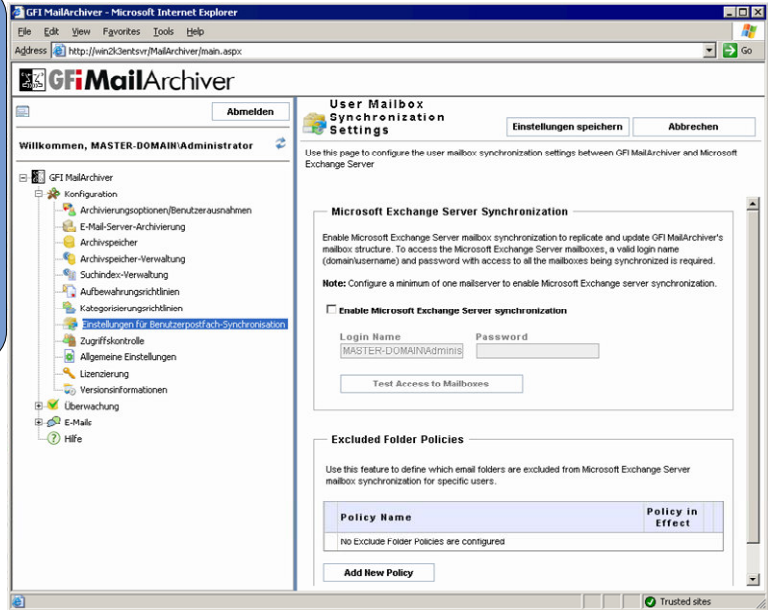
GFI MailArchiver - Microsoft Internet Explorer

File Edit View Favorites Tools Help

Address http://win2k3entsvr/MailArchiver/main.aspx Go

GFi MailArchiver

Abmelden

Willkommen, MASTER-DOMAIN\Administrator

GFI MailArchiver
Konfiguration
Archivierungsoptionen/Benutzerausnahmen
E-Mail-Server-Archivierung
Archivspeicher
Archivspeicher-Verwaltung
Suchindex-Verwaltung
Aufbewahrungsrichtlinien
Kategorisierungsrichtlinien
Einstellungen für Benutzerpostfach-Synchronisation
Zugriffskontrolle
Allgemeine Einstellungen
Lizenzierung
Versionsinformationen
Überwachung
E-Mails
Hilfe

User Mailbox Synchronization Settings

Einstellungen speichern Abbrechen

Use this page to configure the user mailbox synchronization settings between GFI MailArchiver and Microsoft Exchange Server

Microsoft Exchange Server Synchronization

Enable Microsoft Exchange Server mailbox synchronization to replicate and update GFI MailArchiver's mailbox structure. To access the Microsoft Exchange Server mailboxes, a valid login name (domain\username) and password with access to all the mailboxes being synchronized is required.

Note: Configure a minimum of one mailserver to enable Microsoft Exchange server synchronization.

Enable Microsoft Exchange Server synchronization

Login Name Password
MASTER-DOMAIN\Adminis

Test Access to Mailboxes

Excluded Folder Policies

Use this feature to define which email folders are excluded from Microsoft Exchange Server mailbox synchronization for specific users.

| Policy Name | Policy in Effect |
|---|---|
| No Exclude Folder Policies are configured | |

Add New Policy

Trusted sites